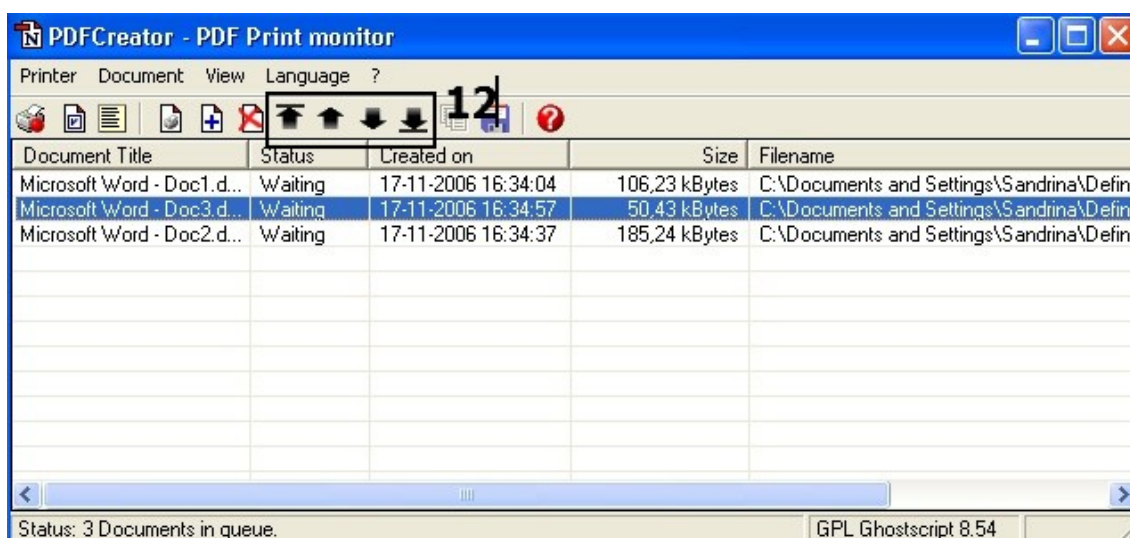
PDFCreator - PDF Print monitor

Printer Document View Language ?

12

| Document Title | Status | Created on | Size | Filename |
|---|---|---|---|---|
| Microsoft Word - Doc1.d... | Waiting | 17-11-2006 16:34:04 | 106,23 kBytes | C:\Documents and Settings\Sandrina\Defin |
| Microsoft Word - Doc3.d... | Waiting | 17-11-2006 16:34:57 | 50,43 kBytes | C:\Documents and Settings\Sandrina\Defin |
| Microsoft Word - Doc2.d... | Waiting | 17-11-2006 16:34:37 | 185,24 kBytes | C:\Documents and Settings\Sandrina\Defin |

Status: 3 Documents in queue.

GPL Ghostscript 8.54